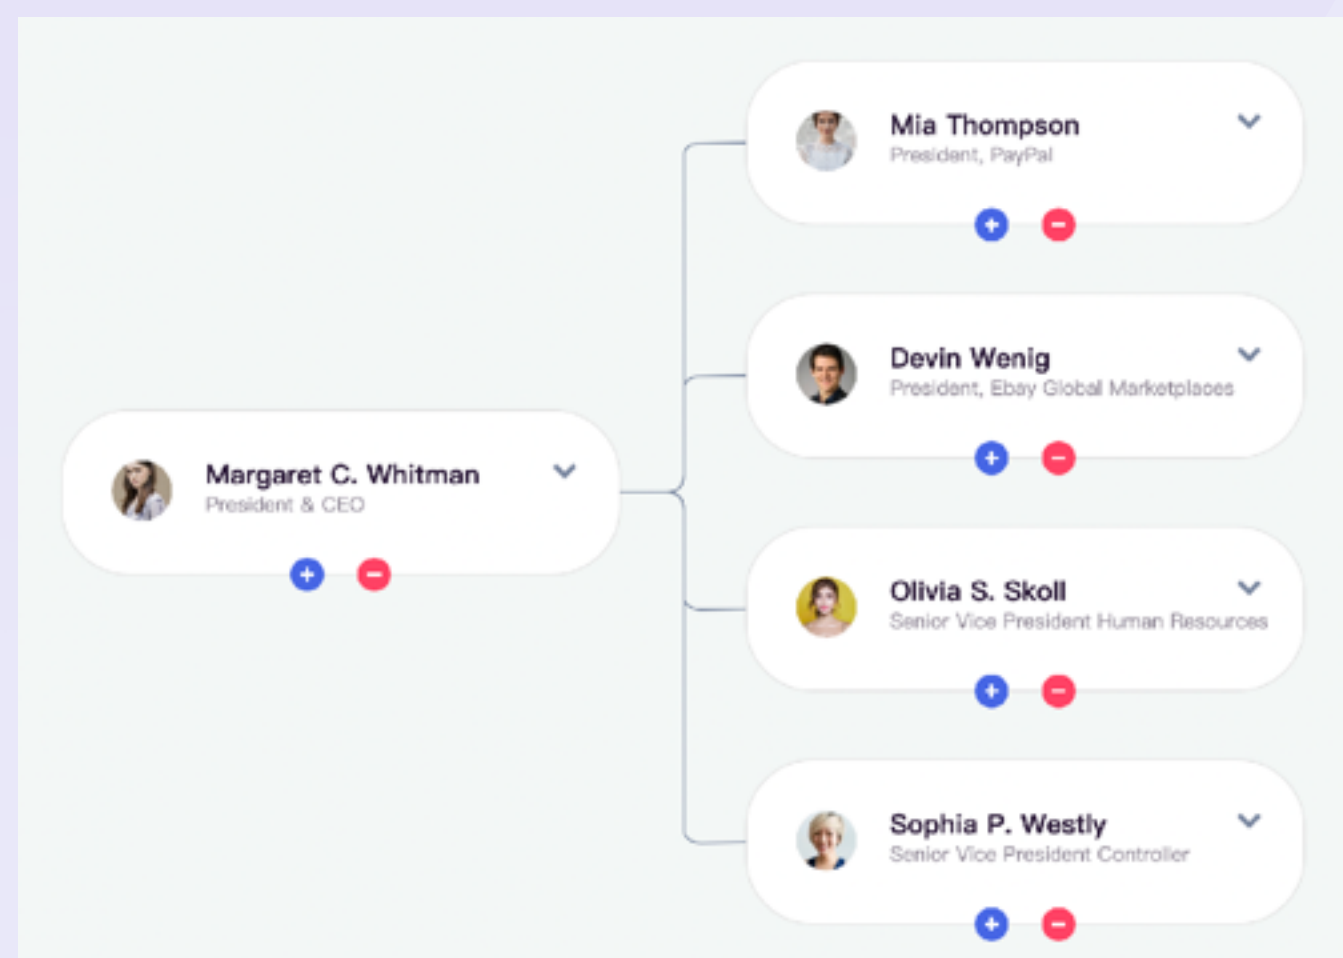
Margaret C. Whitman
President & CEO

Mia Thompson
President, PayPal

Devin Wenig
President, Ebay Global Marketplaces

Olivia S. Skoll
Senior Vice President Human Resources

Sophia P. Westly
Senior Vice President Controller